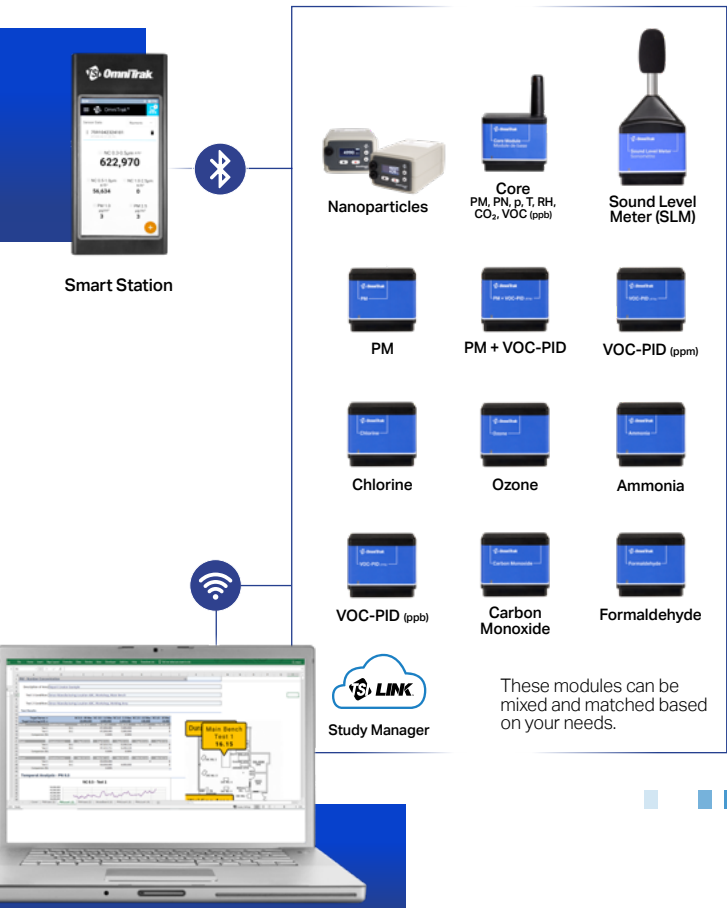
OmniTrak

622,970

Smart Station

Nanoparticles

Core
PM, PN, p, T, RH, $CO_2$, VOC (ppb)

Sound Level Meter (SLM)

PM

PM + VOC-PID

VOC-PID (ppm)

Chlorine

Ozone

Ammonia

VOC-PID (ppb)

Carbon Monoxide

Formaldehyde

LINK

Study Manager

These modules can be mixed and matched based on your needs.

Main Bench Test 1
16.15